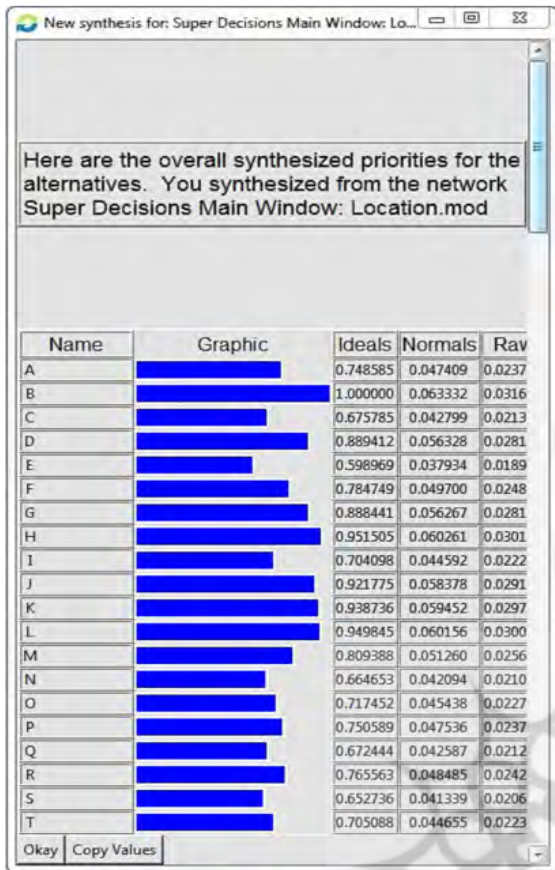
New synthesis for: Super Decisions Main Window: Lo...

Here are the overall synthesized priorities for the alternatives. You synthesized from the network Super Decisions Main Window: Location.mod

| Name | Graphic | Ideals | Normals | Rav |
|---|---|---|---|---|
| A | | 0.748585 | 0.047409 | 0.0237 |
| B | | 1.000000 | 0.063332 | 0.0316 |
| C | | 0.675785 | 0.042799 | 0.0213 |
| D | | 0.889412 | 0.056328 | 0.0281 |
| E | | 0.598969 | 0.037934 | 0.0189 |
| F | | 0.784749 | 0.049700 | 0.0248 |
| G | | 0.888441 | 0.056267 | 0.0281 |
| H | | 0.951505 | 0.060261 | 0.0301 |
| I | | 0.704098 | 0.044592 | 0.0222 |
| J | | 0.921775 | 0.058378 | 0.0291 |
| K | | 0.938736 | 0.059452 | 0.0297 |
| L | | 0.949845 | 0.060156 | 0.0300 |
| M | | 0.809388 | 0.051260 | 0.0256 |
| N | | 0.664653 | 0.042094 | 0.0210 |
| O | | 0.717452 | 0.045438 | 0.0227 |
| P | | 0.750589 | 0.047536 | 0.0237 |
| Q | | 0.672444 | 0.042587 | 0.0212 |
| R | | 0.765563 | 0.048485 | 0.0242 |
| S | | 0.652736 | 0.041339 | 0.0206 |
| T | | 0.705088 | 0.044655 | 0.0223 |

Okay Copy Values